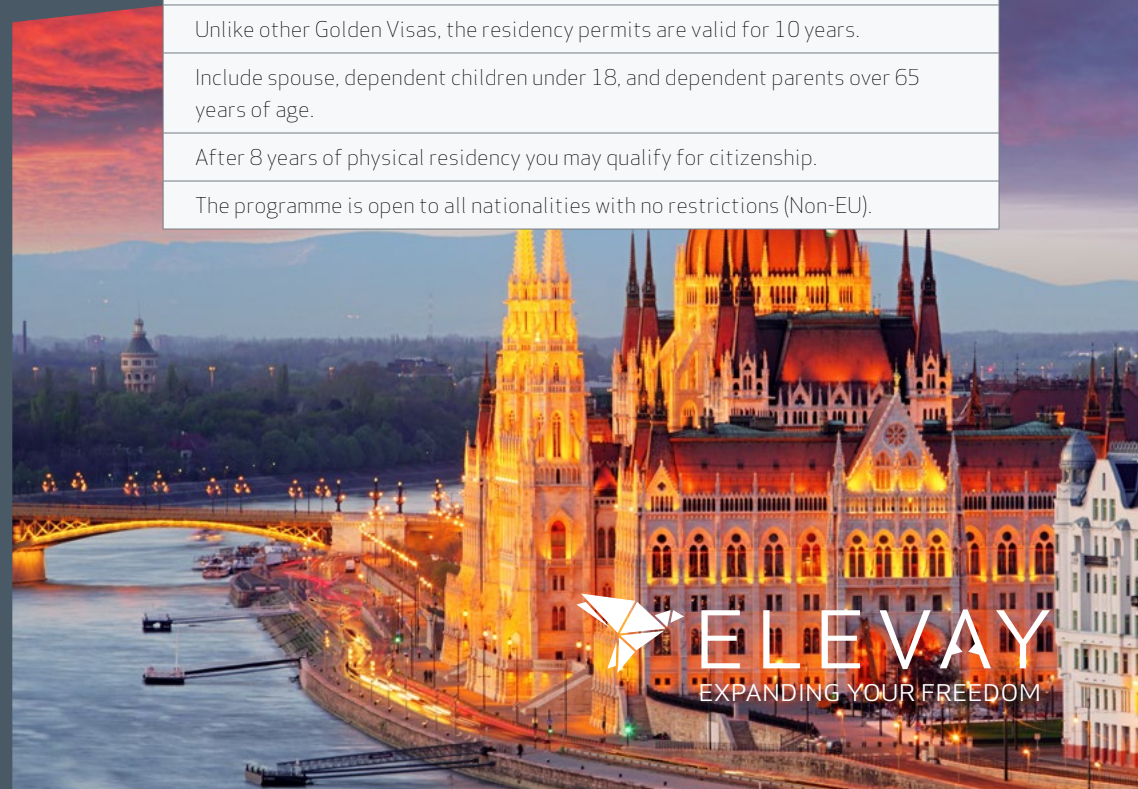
Unlike other Golden Visas, the residency permits are valid for 10 years.

Include spouse, dependent children under 18, and dependent parents over 65 years of age.

After 8 years of physical residency you may qualify for citizenship.

The programme is open to all nationalities with no restrictions (Non-EU).

ELEVAY
EXPANDING YOUR FREEDOM